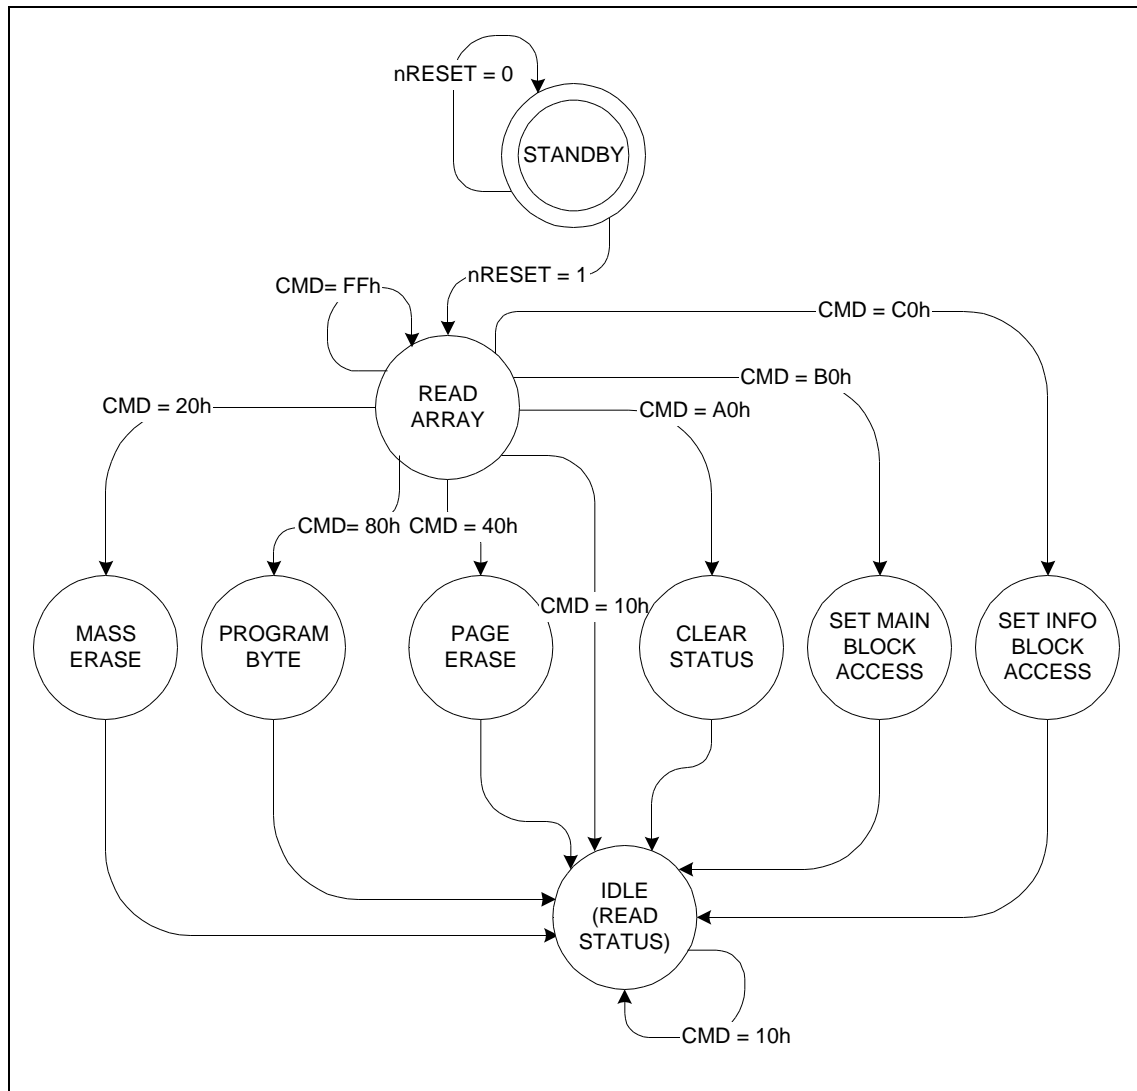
nRESET = 0

STANDBY

nRESET = 1

CMD= FFh

CMD = C0h

CMD = B0h

READ ARRAY

CMD = 20h

CMD = A0h

CMD= 80h

CMD = 40h

CMD = 10h

MASS ERASE

PROGRAM BYTE

PAGE ERASE

CLEAR STATUS

SET MAIN BLOCK ACCESS

SET INFO BLOCK ACCESS

IDLE (READ STATUS)

CMD = 10h